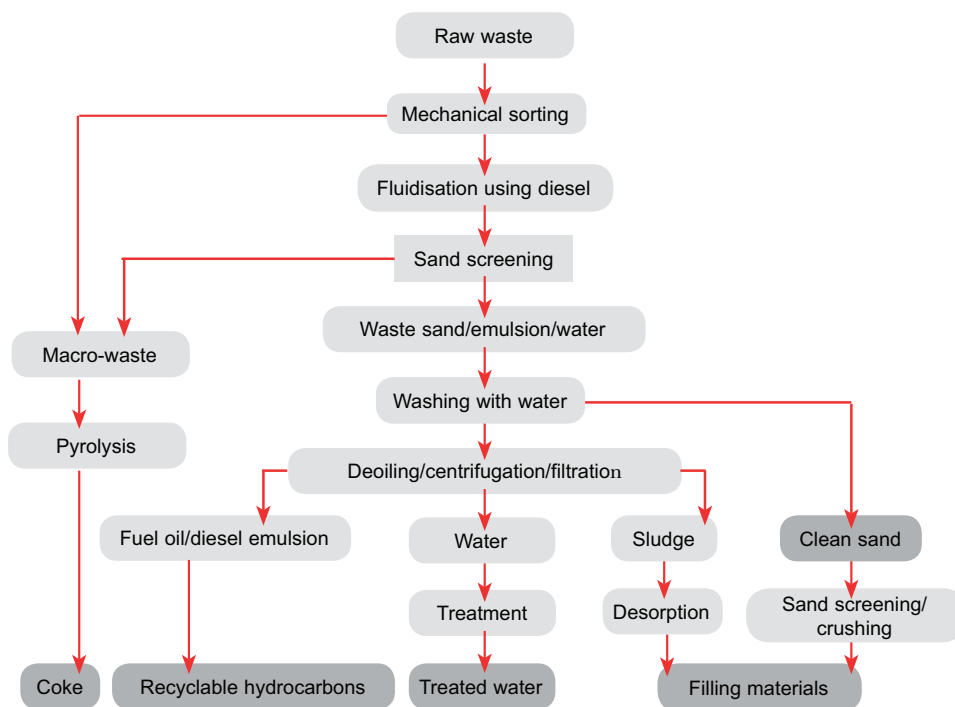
Raw waste

Mechanical sorting

Fluidisation using diesel

Sand screening

Waste sand/emulsion/water

Macro-waste

Washing with water

Pyrolysis

Deoiling/centrifugation/filtration

Fuel oil/diesel emulsion

Water

Sludge

Clean sand

Treatment

Desorption

Sand screening/ crushing

Coke

Recyclable hydrocarbons

Treated water

Filling materials